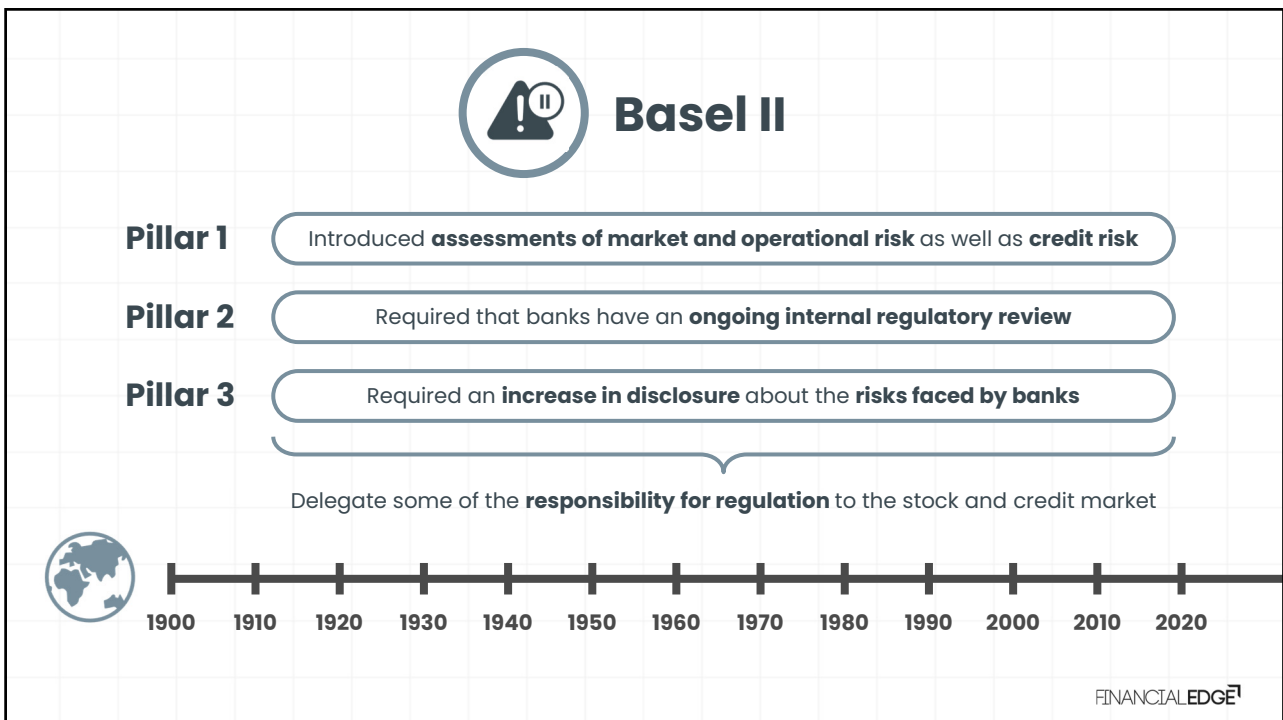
Basel II

Pillar 1 Introduced **assessments of market and operational risk** as well as **credit risk**

Pillar 2 Required that banks have an **ongoing internal regulatory review**

Pillar 3 Required an **increase in disclosure** about the **risks faced by banks**

Delegate some of the **responsibility for regulation** to the stock and credit market

1900 1910 1920 1930 1940 1950 1960 1970 1980 1990 2000 2010 2020

FINANCIALEDGE